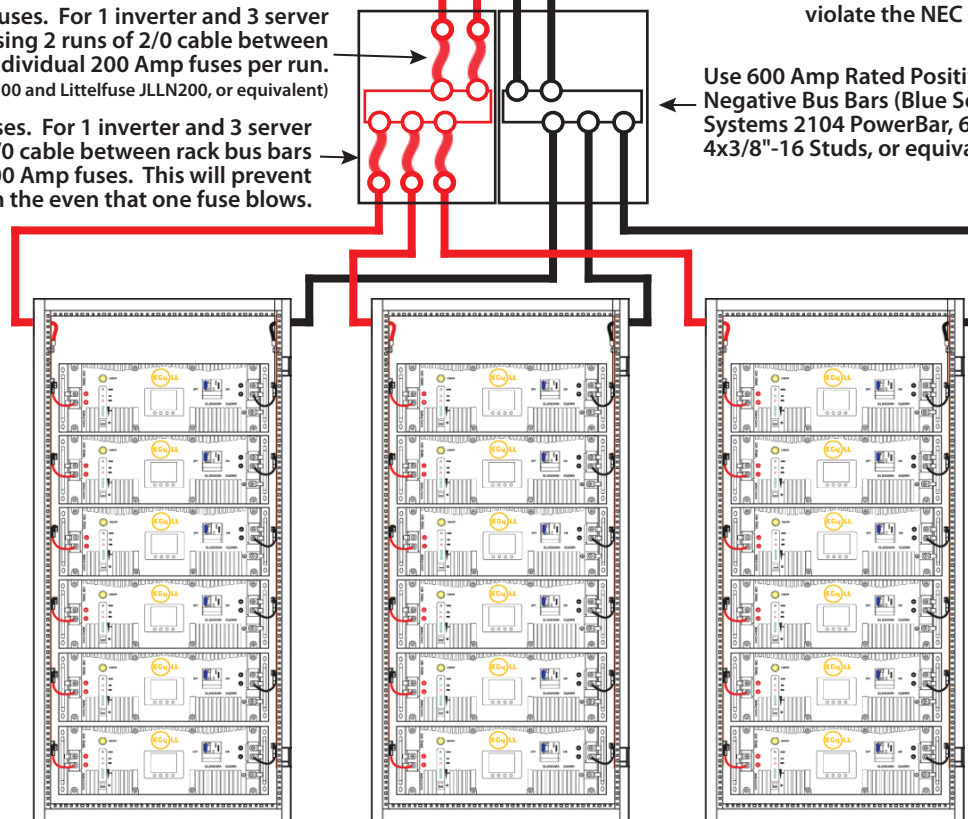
uses. For 1 inverter and 3 server sing 2 runs of 2/0 cable between dividual 200 Amp fuses per run. 00 and Littelfuse JLLN200, or equivalent)

ses. For 1 inverter and 3 server /0 cable between rack bus bars 00 Amp fuses. This will prevent n the even that one fuse blows.

violate the NEC

Use 600 Amp Rated Positi Negative Bus Bars (Blue Se Systems 2104 PowerBar, 6 4x3/8"-16 Studs, or equiva

EG4LL
EG4LL
EG4LL
EG4LL
EG4LL
EG4LL
EG4LL
EG4LL
EG4LL
EG4LL
EG4LL
EG4LL
EG4LL
EG4LL
EG4LL
EG4LL
EG4LL
EG4LL